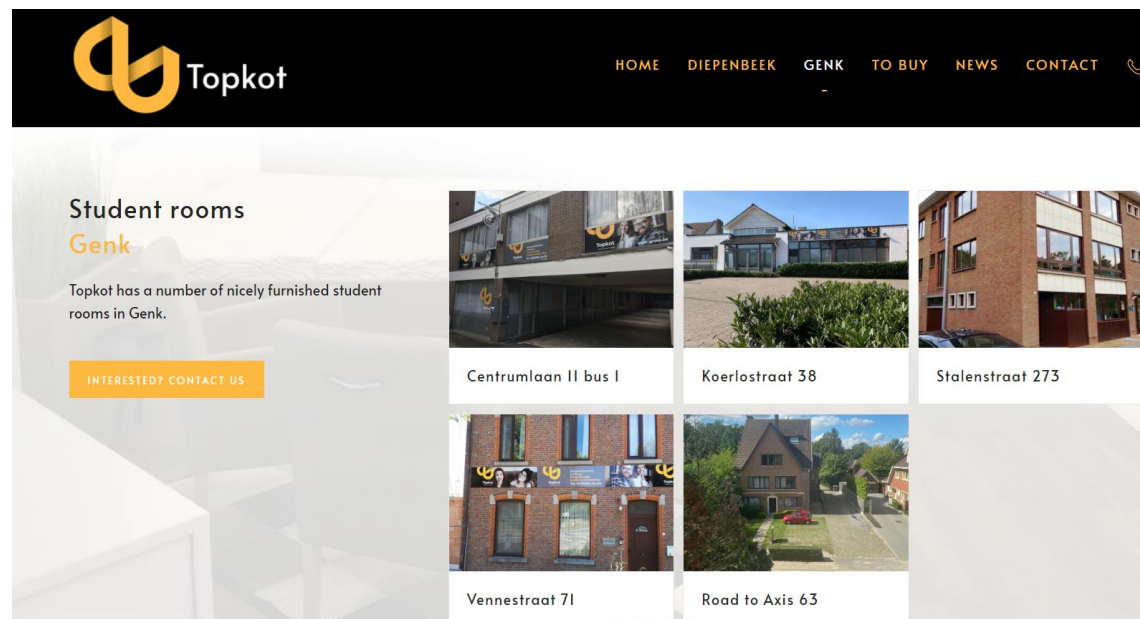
Topkot

HOME DIEPENBEEK GENK TO BUY NEWS CONTACT

Student rooms
Genk

Topkot has a number of nicely furnished student rooms in Genk.

INTERESTED? CONTACT US

Centrumlaan 11 bus 1

Koerlostraat 38

Stalenstraat 273

Vennestraat 71

Road to Axis 63